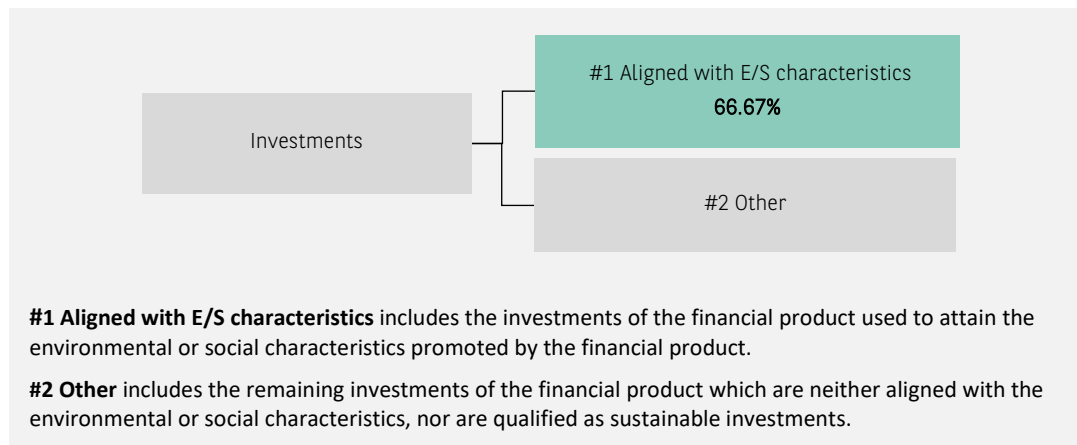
Investments

#1 Aligned with E/S characteristics
66.67%

#2 Other

**#1 Aligned with E/S characteristics** includes the investments of the financial product used to attain the environmental or social characteristics promoted by the financial product.

**#2 Other** includes the remaining investments of the financial product which are neither aligned with the environmental or social characteristics, nor are qualified as sustainable investments.